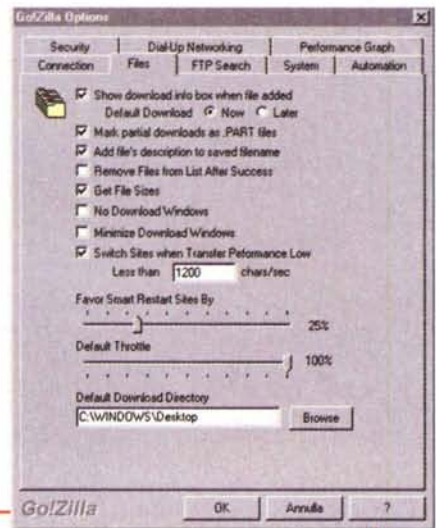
Go!Zilla Options

Security | Dial-Up Networking | Performance Graph
Connection | Files | FTP Search | System | Automation

Show download info box when file added
Default Download Now Later
Mark partial downloads as .PART files
Add file's description to saved filename
Remove Files from List After Success
Get File Sizes
No Download Windows
Minimize Download Windows
Switch Sites when Transfer Peformance Low
Less than 1200 chars/sec

Favor Smart Restart Sites By
25%

Default Throttle
100%

Default Download Directory
C:\WINDOWS\Desktop
Browse

Go!Zilla
OK
Annulla
?